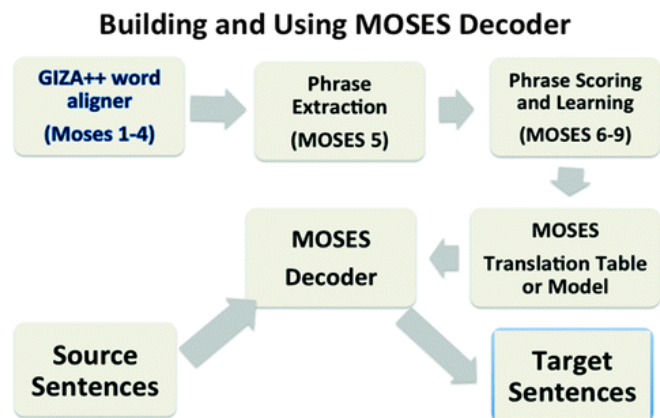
Building and Using MOSES Decoder

GIZA++ word aligner
(Moses 1-4)

Phrase Extraction
(MOSES 5)

Phrase Scoring and Learning
(MOSES 6-9)

MOSES Decoder

MOSES
Translation Table or Model

Source Sentences

Target Sentences